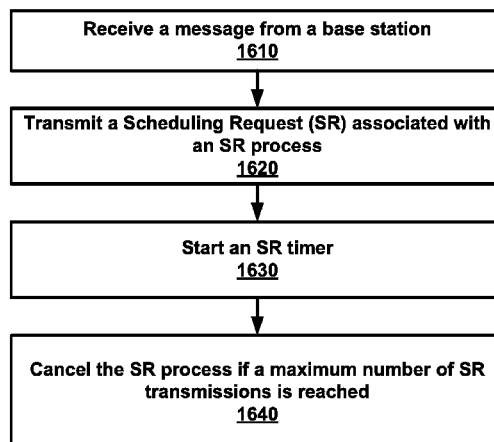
Receive a message from a base station
1610

Transmit a Scheduling Request (SR) associated with an SR process
1620

Start an SR timer
1630

Cancel the SR process if a maximum number of SR transmissions is reached
1640